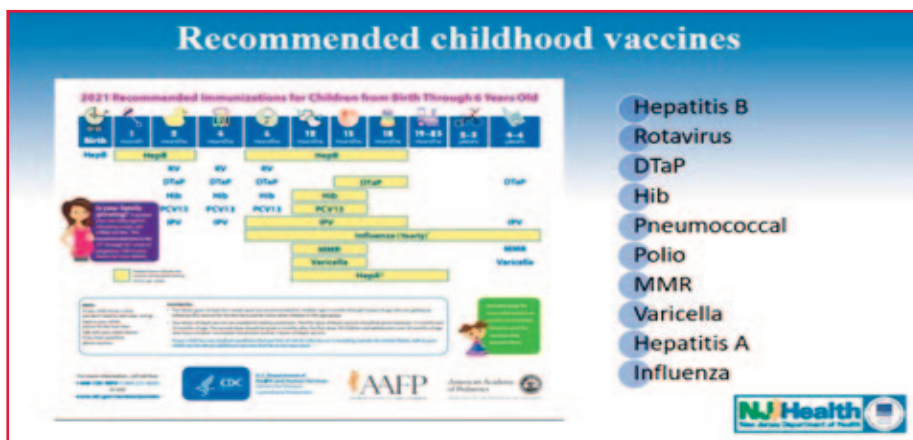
Recommended childhood vaccines

2021 Recommended Immunizations for Children from Birth Through 6 Years Old

| Birth | 1 month | 2 months | 4 months | 6 months | 12 months | 15 months | 18 months | 19–23 months | 2–3 years | 4–6 years |
|---|---|---|---|---|---|---|---|---|---|---|
| HepB | HepB | | | HepB | | | | | | |
| | | RV | RV | RV | | | | | | |
| | | DTaP | DTaP | DTaP | | DTaP | | | | DTaP |
| | | Hib | Hib | Hib | Hib | | | | | |
| | | PCV13 | PCV13 | PCV13 | PCV13 | | | | | |
| | | IPV | IPV | IPV | | | | | | IPV |
| | | | | Influenza (Yearly) | | | | | | |
| | | | | | MMR | | | | | MMR |
| | | | | | Varicella | | | | | Varicella |
| | | | | | HepA | | | | | |

Is your family growing? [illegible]

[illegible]

CDC

U.S. Department of Health and Human Services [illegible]

AAFP

American Academy of Pediatrics

Hepatitis B
Rotavirus
DTaP
Hib
Pneumococcal
Polio
MMR
Varicella
Hepatitis A
Influenza

NJ Health
New Jersey Department of Health